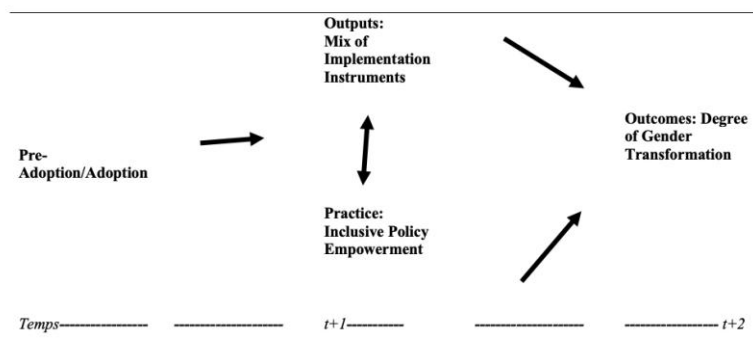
Outputs: Mix of Implementation Instruments

Pre-Adoption/Adoption

Outcomes: Degree of Gender Transformation

Practice: Inclusive Policy Empowerment

Temps---------------- ------------------- t+1---------- -------------------- ----------------- t+2